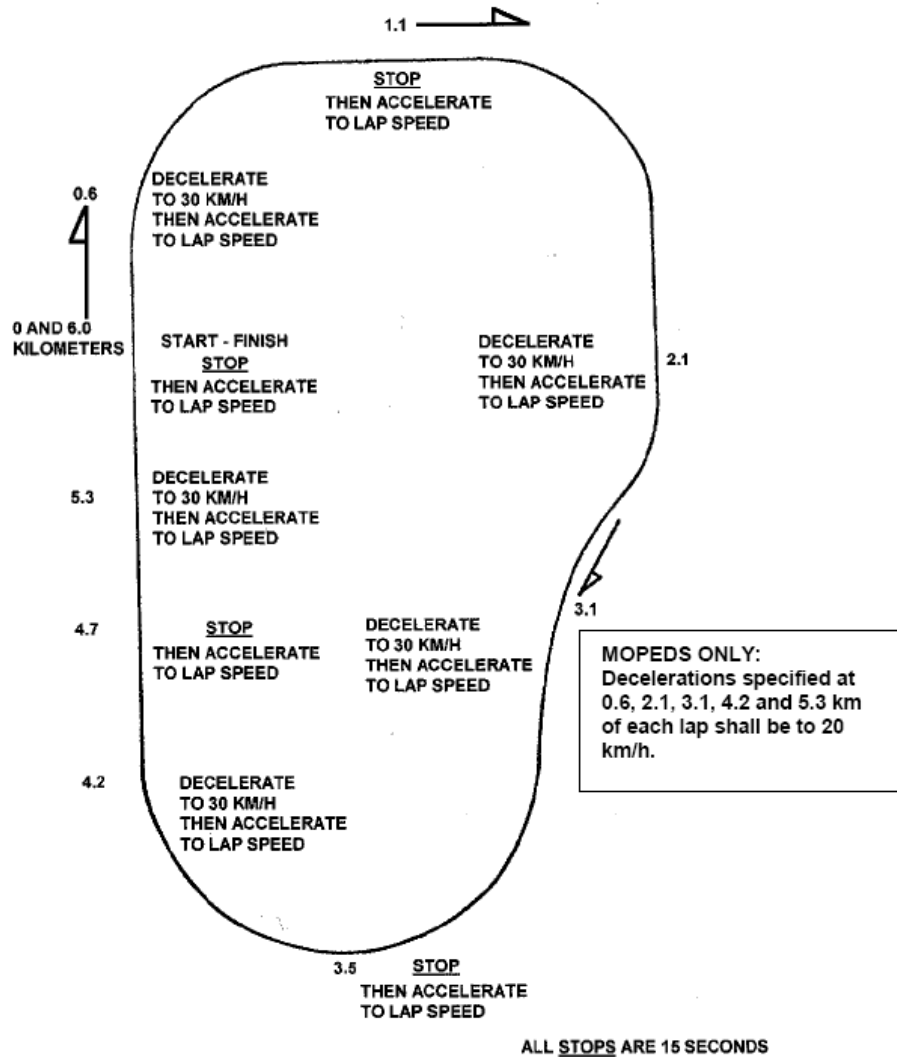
1.1

STOP
THEN ACCELERATE
TO LAP SPEED

0.6

DECELERATE
TO 30 KM/H
THEN ACCELERATE
TO LAP SPEED

0 AND 6.0
KILOMETERS

START - FINISH
STOP
THEN ACCELERATE
TO LAP SPEED

DECELERATE
TO 30 KM/H
THEN ACCELERATE
TO LAP SPEED

2.1

5.3

DECELERATE
TO 30 KM/H
THEN ACCELERATE
TO LAP SPEED

3.1

4.7

STOP
THEN ACCELERATE
TO LAP SPEED

DECELERATE
TO 30 KM/H
THEN ACCELERATE
TO LAP SPEED

MOPEDS ONLY:
Decelerations specified at 0.6, 2.1, 3.1, 4.2 and 5.3 km of each lap shall be to 20 km/h.

4.2

DECELERATE
TO 30 KM/H
THEN ACCELERATE
TO LAP SPEED

3.5

STOP
THEN ACCELERATE
TO LAP SPEED

ALL STOPS ARE 15 SECONDS